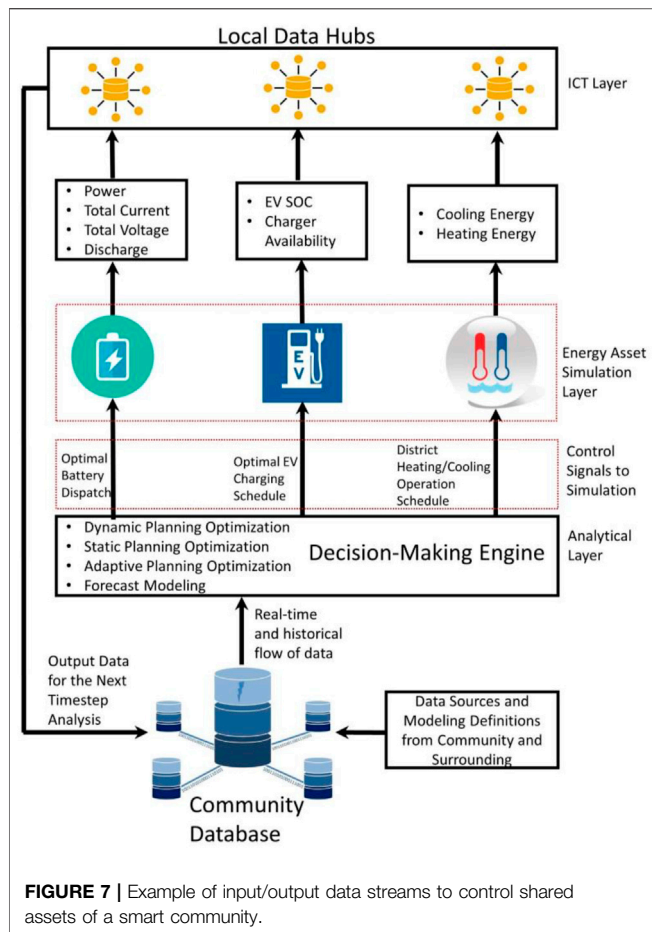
Local Data Hubs

ICT Layer

• Power
• Total Current
• Total Voltage
• Discharge

• EV SOC
• Charger Availability

• Cooling Energy
• Heating Energy

E V

Energy Asset Simulation Layer

Optimal Battery Dispatch

Optimal EV Charging Schedule

District Heating/Cooling Operation Schedule

Control Signals to Simulation

• Dynamic Planning Optimization
• Static Planning Optimization
• Adaptive Planning Optimization
• Forecast Modeling

Decision-Making Engine

Analytical Layer

Real-time and historical flow of data

Output Data for the Next Timestep Analysis

Data Sources and Modeling Definitions from Community and Surrounding

Community Database

**FIGURE 7 |** Example of input/output data streams to control shared assets of a smart community.